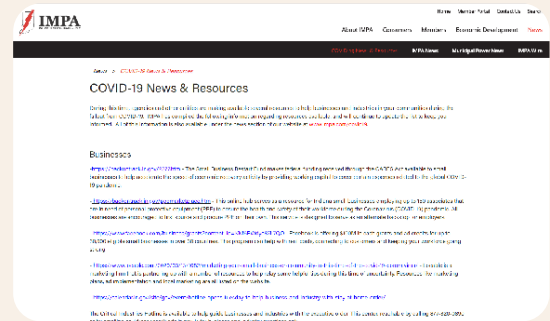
IMPA

Home Member Portal Contact Us Search

About IMPA Customers Members Economic Development News

COVID-19 News & Resources IMPA News Municipal Power News IMPA Works

News > COVID-19 News & Resources

COVID-19 News & Resources

During this time, organizations and utilities are making available a variety of resources to help businesses and industries in your communities thrive. The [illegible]

Businesses

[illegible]

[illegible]

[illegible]

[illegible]

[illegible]

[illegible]